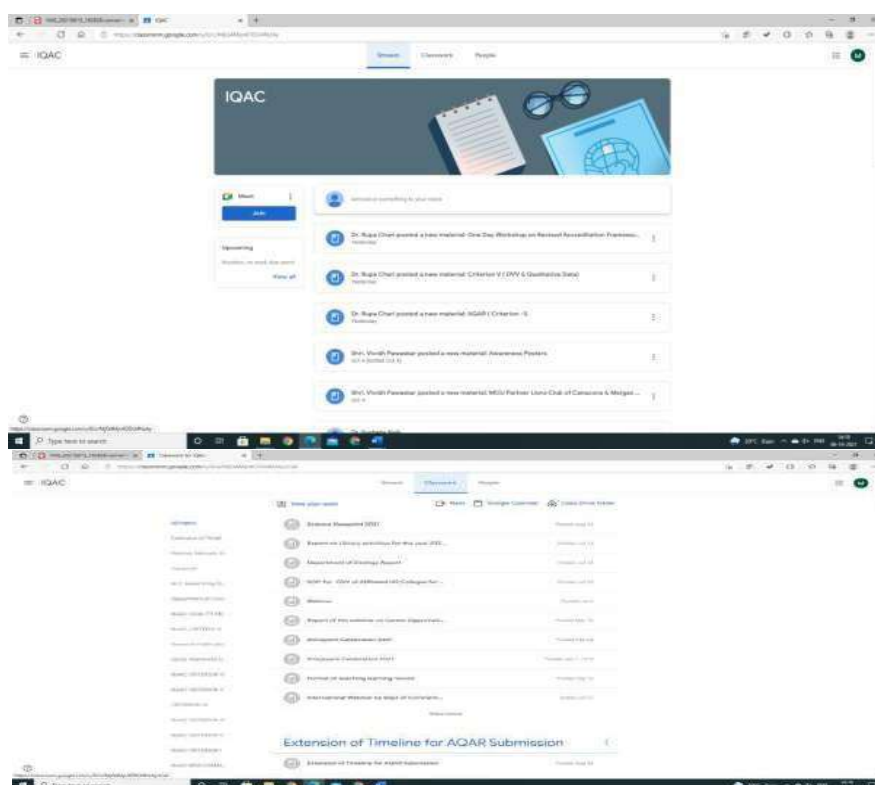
IQAC

Stream Classwork People

IQAC

Meet
Join

Upcoming
Woohoo, no work due soon!
View all

Announce something to your class

Dr. Rupa Chari posted a new material: One Day Workshop on Revised Accreditation Framewo...
Yesterday

Dr. Rupa Chari posted a new material: Criterion V ( DVV & Qualitative Data)
Yesterday

Dr. Rupa Chari posted a new material: AQAR ( Criterion -5
Yesterday

Shri. Vividh Pawaskar posted a new material: Awareness Posters
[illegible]

Shri. Vividh Pawaskar posted a new material: MOU Partner Lions Club of Canacona & Margao ...
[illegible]

Type here to search

IQAC

Stream Classwork People

View your work
Meet Google Calendar Class Drive folder

Science Research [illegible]
Report on Library activities for the year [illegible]
Department of Zoology Report
SOP for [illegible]
Webinar
Report of the webinar on Career Opportuni...
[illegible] Celebration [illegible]
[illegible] Celebration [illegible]
Format of teaching learning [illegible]
International Webinar by dept of Commerce...

Extension of Timeline for AQAR Submission

Extension of Timeline for AQAR Submission